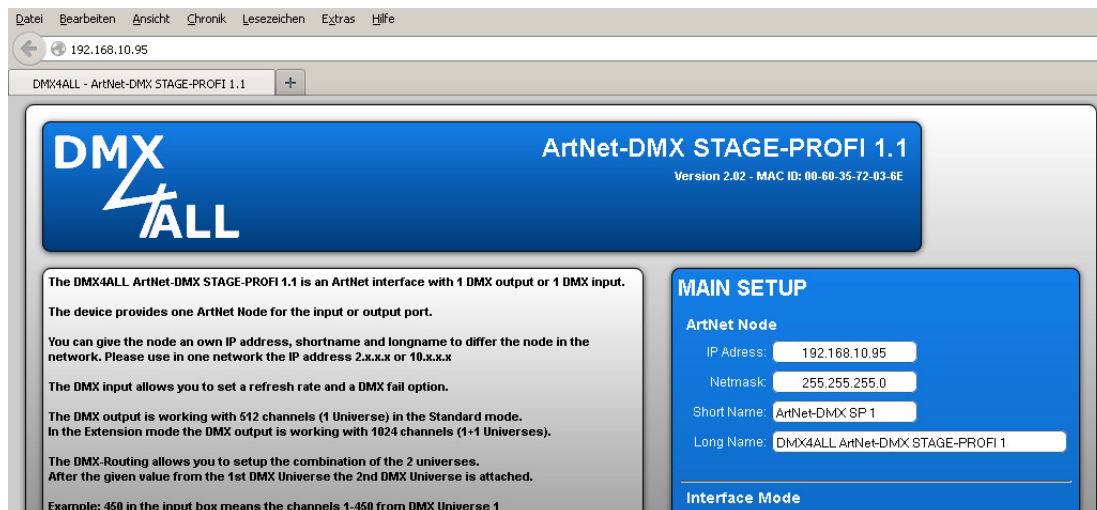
Datei Bearbeiten Ansicht Chronik Lesezeichen Extras Hilfe

192.168.10.95

DMX4ALL - ArtNet-DMX STAGE-PROFI 1.1 +

DMX 4 ALL

ArtNet-DMX STAGE-PROFI 1.1

Version 2.02 - MAC ID: 00-60-35-72-03-6E

The DMX4ALL ArtNet-DMX STAGE-PROFI 1.1 is an ArtNet interface with 1 DMX output or 1 DMX input.

The device provides one ArtNet Node for the input or output port.

You can give the node an own IP address, shortname and longname to differ the node in the network. Please use in one network the IP address 2.x.x.x or 10.x.x.x

The DMX input allows you to set a refresh rate and a DMX fail option.

The DMX output is working with 512 channels (1 Universe) in the Standard mode.
In the Extension mode the DMX output is working with 1024 channels (1+1 Universes).

The DMX-Routing allows you to setup the combination of the 2 universes.
After the given value from the 1st DMX Universe the 2nd DMX Universe is attached.

Example: 450 in the input box means the channels 1-450 from DMX Universe 1

MAIN SETUP

ArtNet Node

IP Adress: 192.168.10.95

Netmask: 255.255.255.0

Short Name: ArtNet-DMX SP 1

Long Name: DMX4ALL ArtNet-DMX STAGE-PROFI 1

Interface Mode